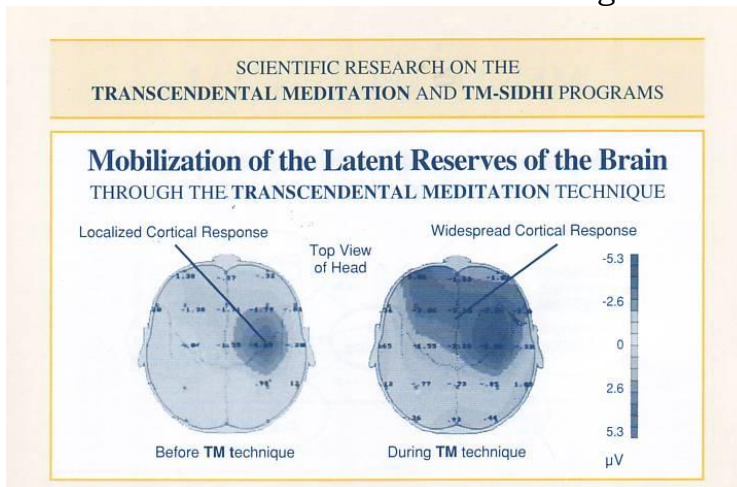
SCIENTIFIC RESEARCH ON THE
TRANSCENDENTAL MEDITATION AND TM-SIDHI PROGRAMS

Mobilization of the Latent Reserves of the Brain
THROUGH THE TRANSCENDENTAL MEDITATION TECHNIQUE

Localized Cortical Response

Top View of Head

Widespread Cortical Response

-5.3
-2.6
0
2.6
5.3
μV

Before TM technique

During TM technique